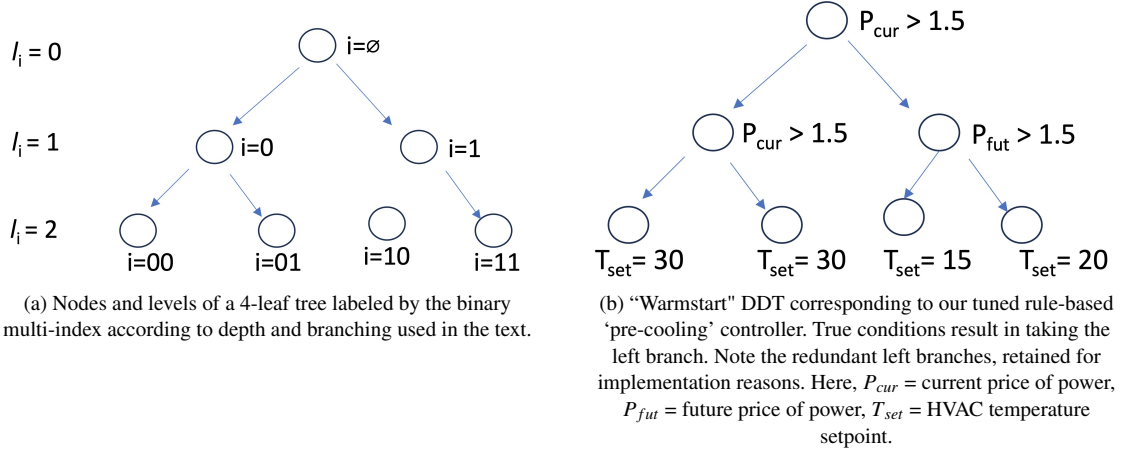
$l_i = 0$

i=∅

$l_i = 1$

i=0

i=1

$l_i = 2$

i=00

i=01

i=10

i=11

(a) Nodes and levels of a 4-leaf tree labeled by the binary multi-index according to depth and branching used in the text.

$P_{cur} > 1.5$

$P_{cur} > 1.5$

$P_{fut} > 1.5$

$T_{set}= 30$

$T_{set}= 30$

$T_{set}= 15$

$T_{set}= 20$

(b) "Warmstart" DDT corresponding to our tuned rule-based 'pre-cooling' controller. True conditions result in taking the left branch. Note the redundant left branches, retained for implementation reasons. Here, $P_{cur}$ = current price of power, $P_{fut}$ = future price of power, $T_{set}$ = HVAC temperature setpoint.